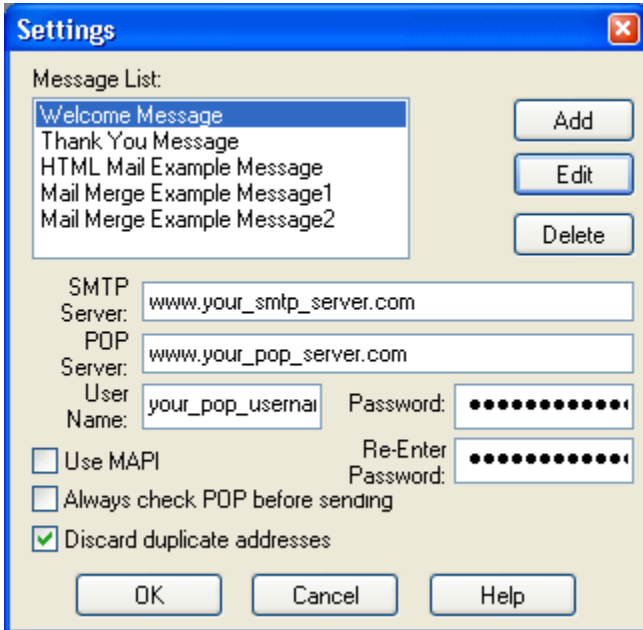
Settings

Message List:

Welcome Message
Thank You Message
HTML Mail Example Message
Mail Merge Example Message1
Mail Merge Example Message2

Add

Edit

Delete

SMTP Server: www.your_smtp_server.com

POP Server: www.your_pop_server.com

User Name: your_pop_usernai

Password: ●●●●●●●●●●●●

Re-Enter Password: ●●●●●●●●●●●●

Use MAPI

Always check POP before sending

Discard duplicate addresses

OK

Cancel

Help